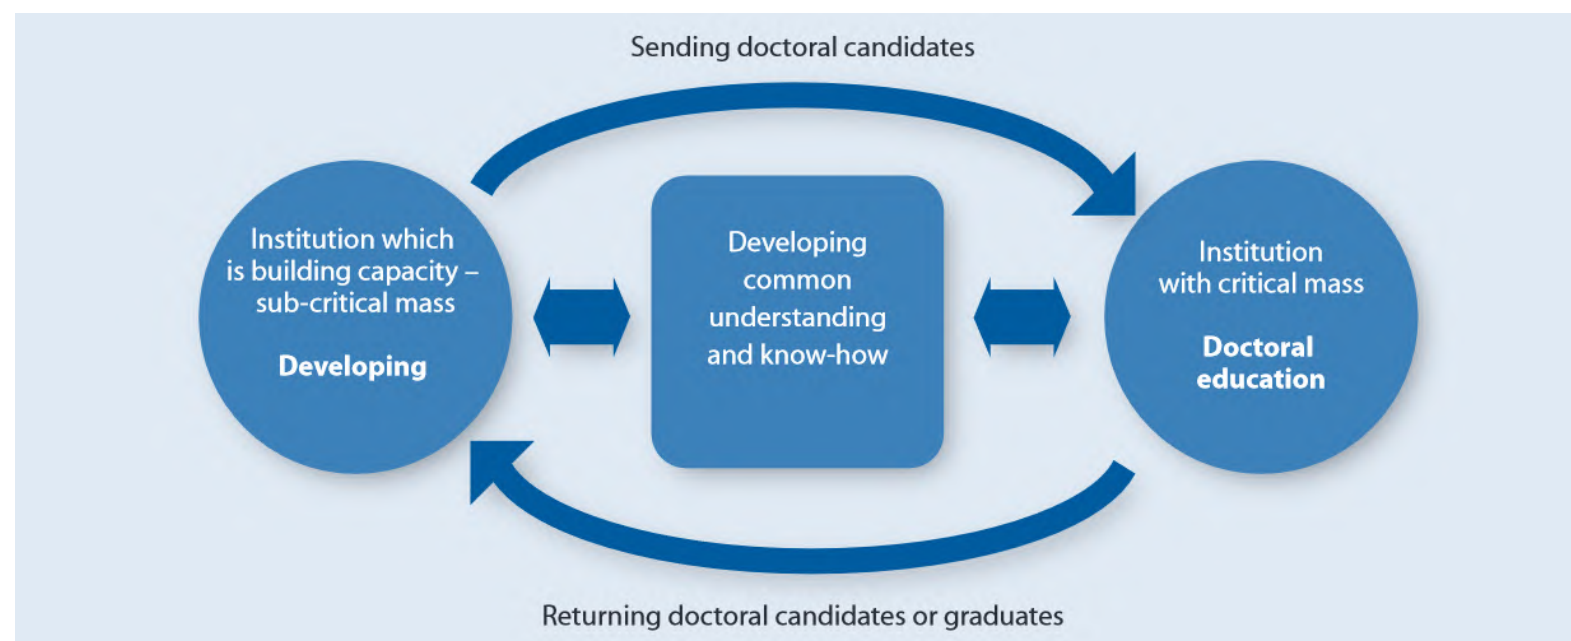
Sending doctoral candidates

Institution which is building capacity – sub-critical mass

Developing

Developing common understanding and know-how

Institution with critical mass

Doctoral education

Returning doctoral candidates or graduates